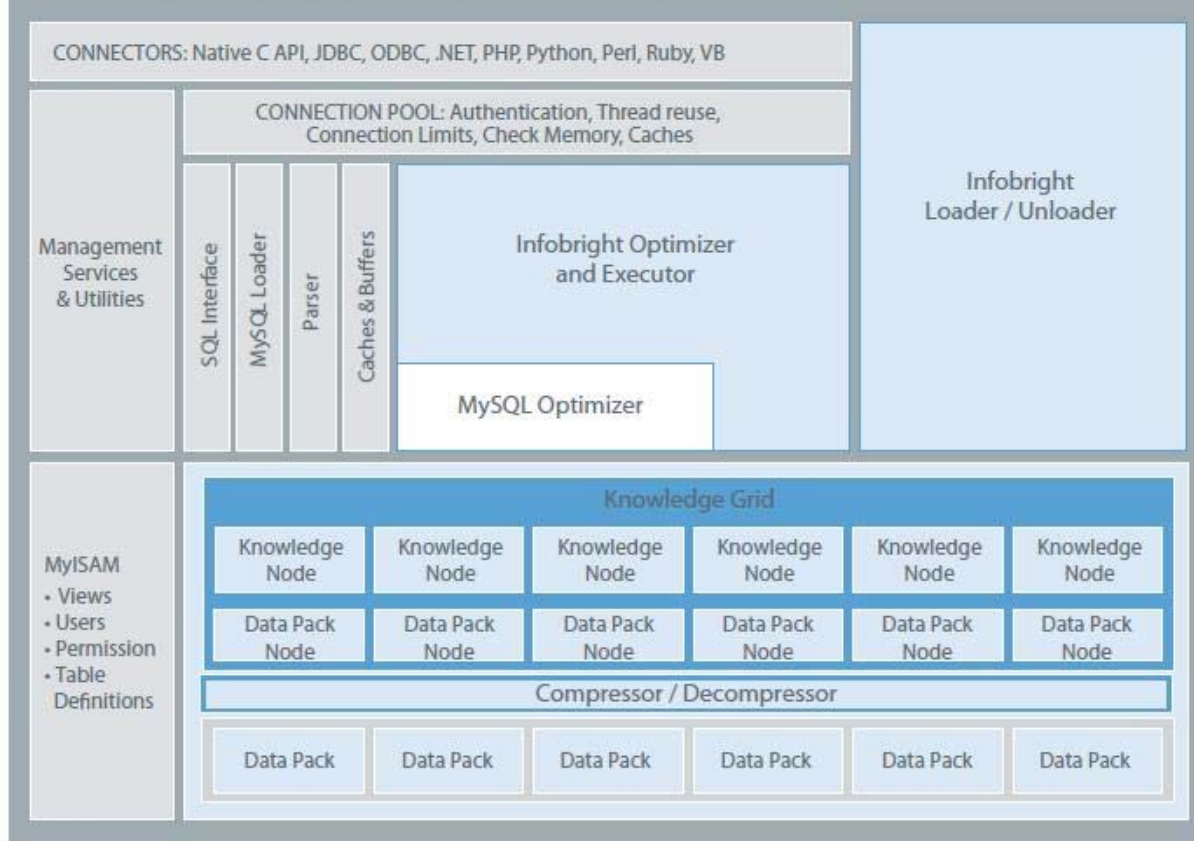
CONNECTORS: Native C API, JDBC, ODBC, .NET, PHP, Python, Perl, Ruby, VB

Infobright Loader / Unloader

Management Services & Utilities

CONNECTION POOL: Authentication, Thread reuse, Connection Limits, Check Memory, Caches

SQL Interface

MySQL Loader

Parser

Caches & Buffers

Infobright Optimizer and Executor

MySQL Optimizer

MyISAM
• Views
• Users
• Permission
• Table Definitions

Knowledge Grid

| Knowledge Node | Knowledge Node | Knowledge Node | Knowledge Node | Knowledge Node | Knowledge Node |
|---|---|---|---|---|---|
| Data Pack Node | Data Pack Node | Data Pack Node | Data Pack Node | Data Pack Node | Data Pack Node |

Compressor / Decompressor

| Data Pack | Data Pack | Data Pack | Data Pack | Data Pack | Data Pack |
|---|---|---|---|---|---|